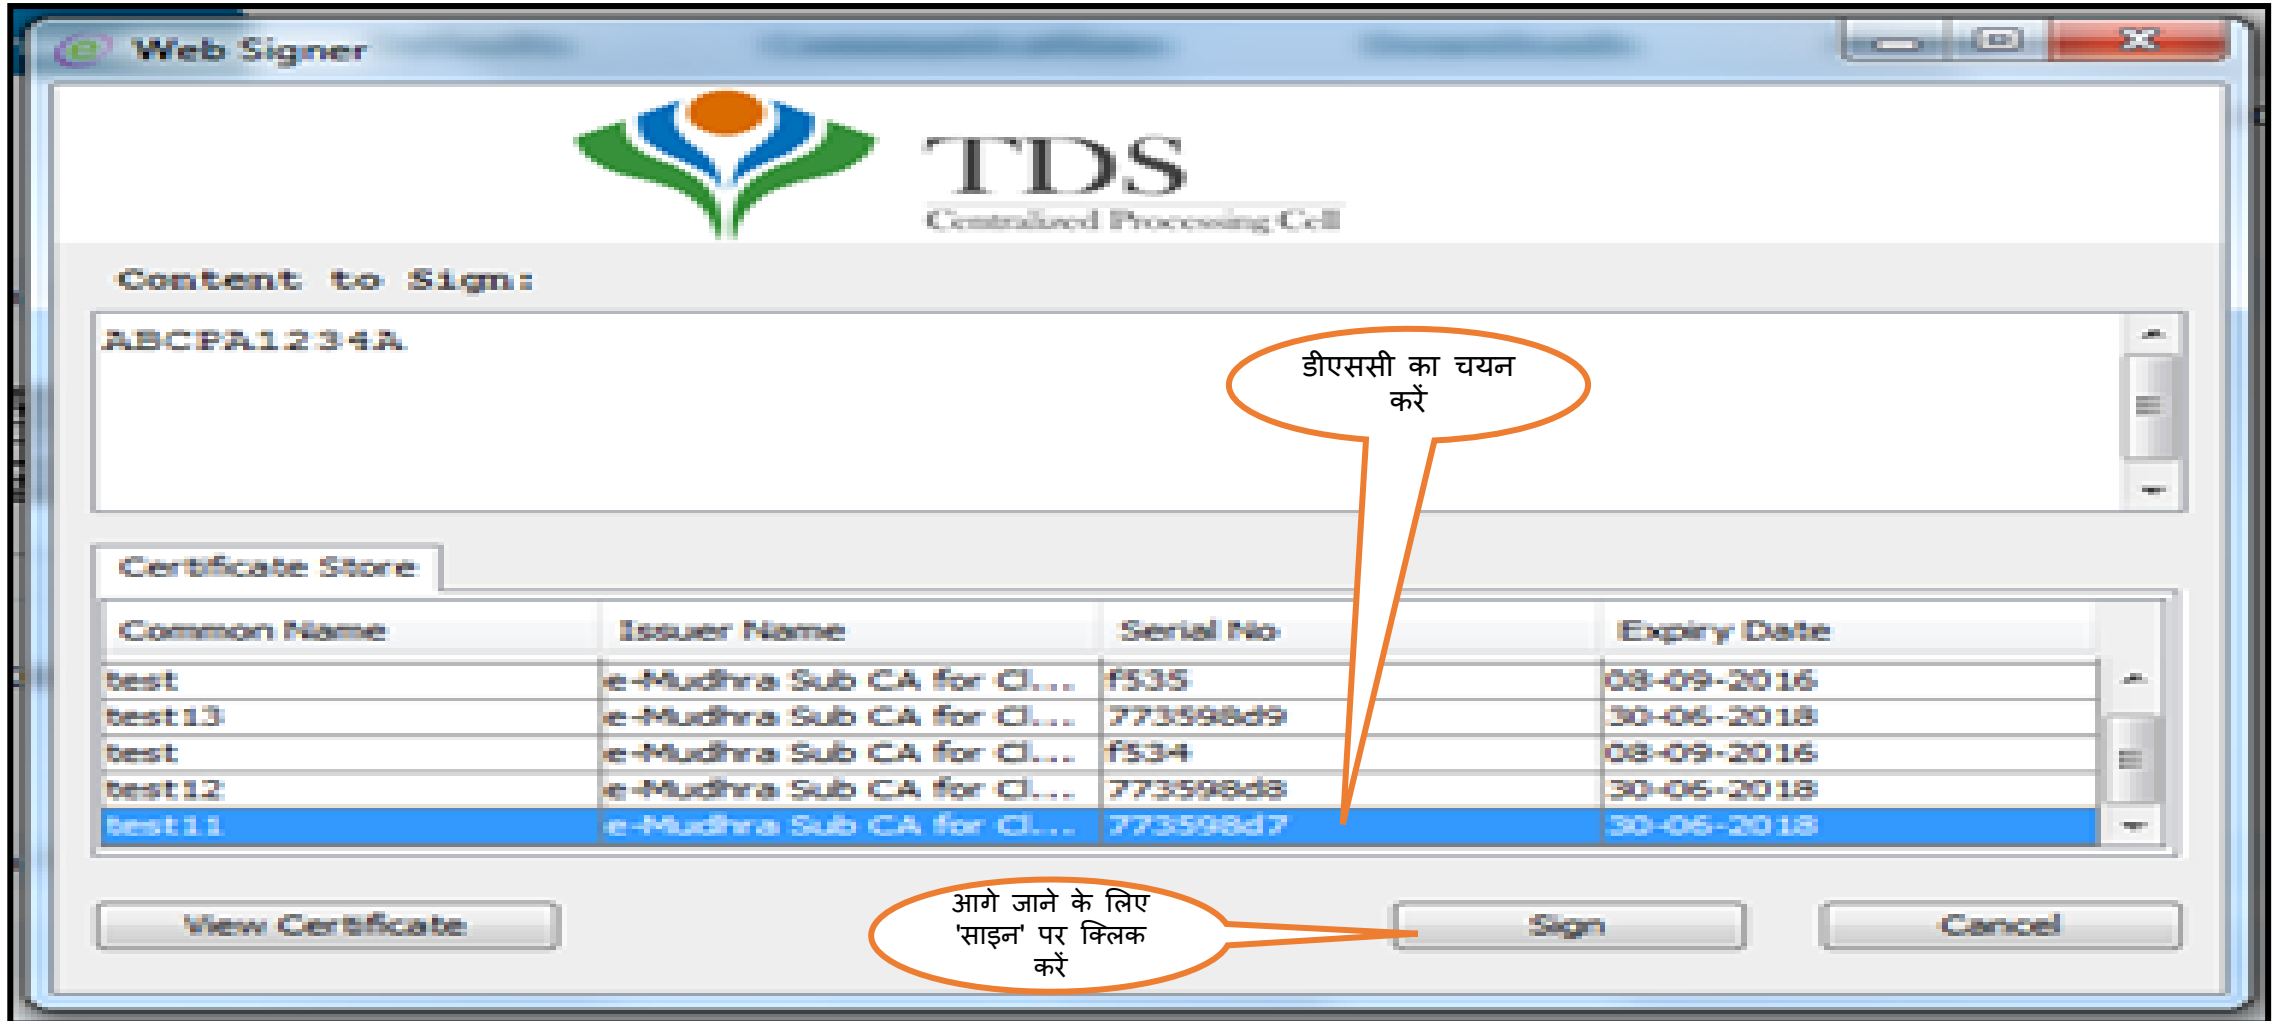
Web Signer

TDS
Centralized Processing Cell

Content to Sign:

ABCPA1234A

डीएससी का चयन करें

Certificate Store

| Common Name | Issuer Name | Serial No | Expiry Date |
|---|---|---|---|
| test | e-Mudhra Sub CA for Cl... | f535 | 08-09-2016 |
| test13 | e-Mudhra Sub CA for Cl... | 773598d9 | 30-06-2018 |
| test | e-Mudhra Sub CA for Cl... | f534 | 08-09-2016 |
| test12 | e-Mudhra Sub CA for Cl... | 773598d8 | 30-06-2018 |
| test11 | e-Mudhra Sub CA for Cl... | 773598d7 | 30-06-2018 |

View Certificate

आगे जाने के लिए 'साइन' पर क्लिक करें

Sign

Cancel